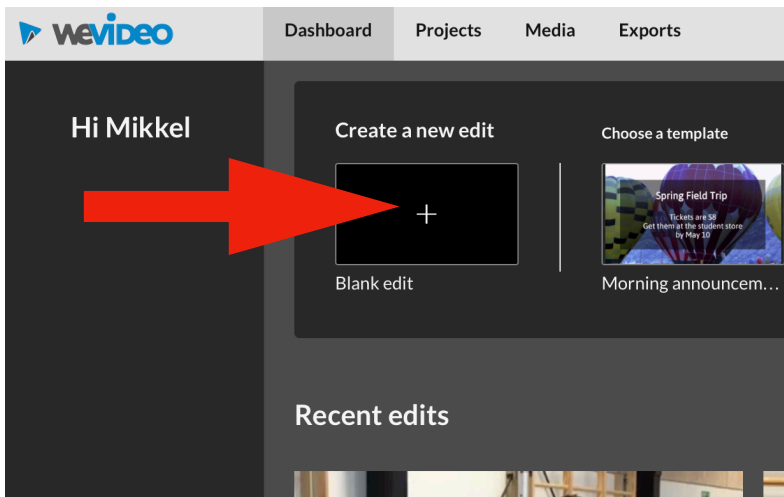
weVideo

Dashboard Projects Media Exports

Hi Mikkel

Create a new edit

+

Blank edit

Choose a template

Spring Field Trip
Tickets are $8
Get them at the student store
by May 10

Morning announcem…

Recent edits